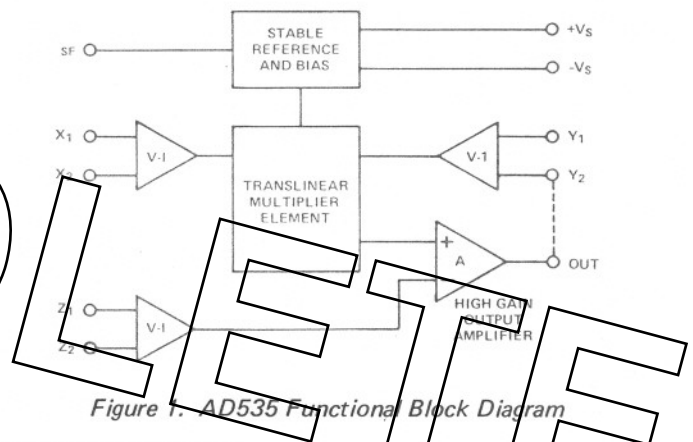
STABLE REFERENCE AND BIAS

SF

$+V_S$

$-V_S$

$X_1$

$X_2$

V-I

TRANSLINEAR MULTIPLIER ELEMENT

V-1

$Y_1$

$Y_2$

+

A

OUT

$Z_1$

$Z_2$

V-I

HIGH GAIN OUTPUT AMPLIFIER

OBSOLETE

Figure 1. AD535 Functional Block Diagram